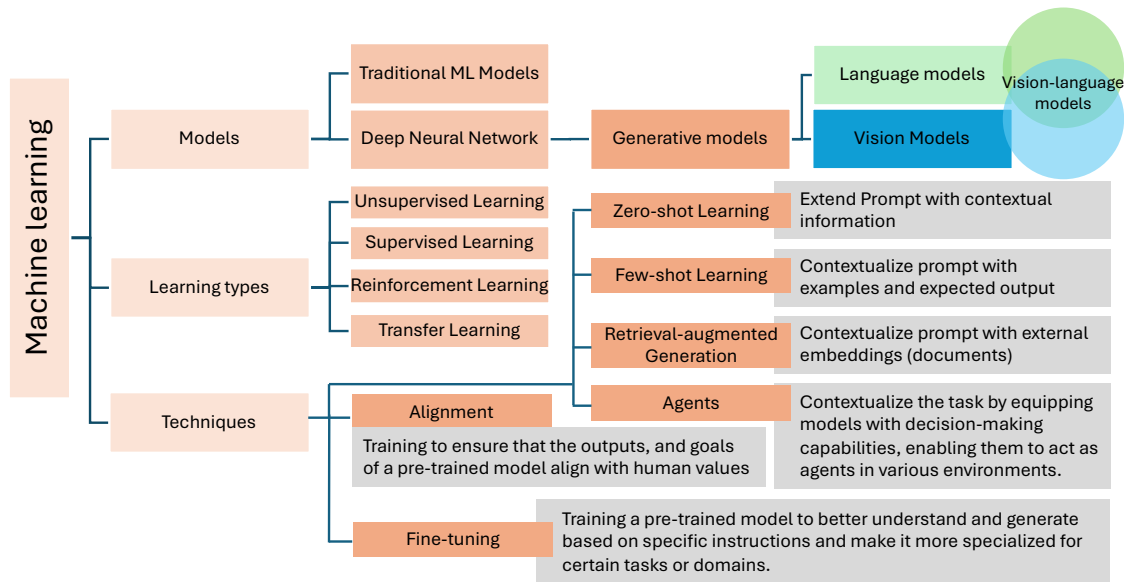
Machine learning

Models

Traditional ML Models

Deep Neural Network

Generative models

Language models

Vision Models

Vision-language models

Learning types

Unsupervised Learning

Supervised Learning

Reinforcement Learning

Transfer Learning

Zero-shot Learning

Extend Prompt with contextual information

Few-shot Learning

Contextualize prompt with examples and expected output

Retrieval-augmented Generation

Contextualize prompt with external embeddings (documents)

Techniques

Alignment

Training to ensure that the outputs, and goals of a pre-trained model align with human values

Agents

Contextualize the task by equipping models with decision-making capabilities, enabling them to act as agents in various environments.

Fine-tuning

Training a pre-trained model to better understand and generate based on specific instructions and make it more specialized for certain tasks or domains.